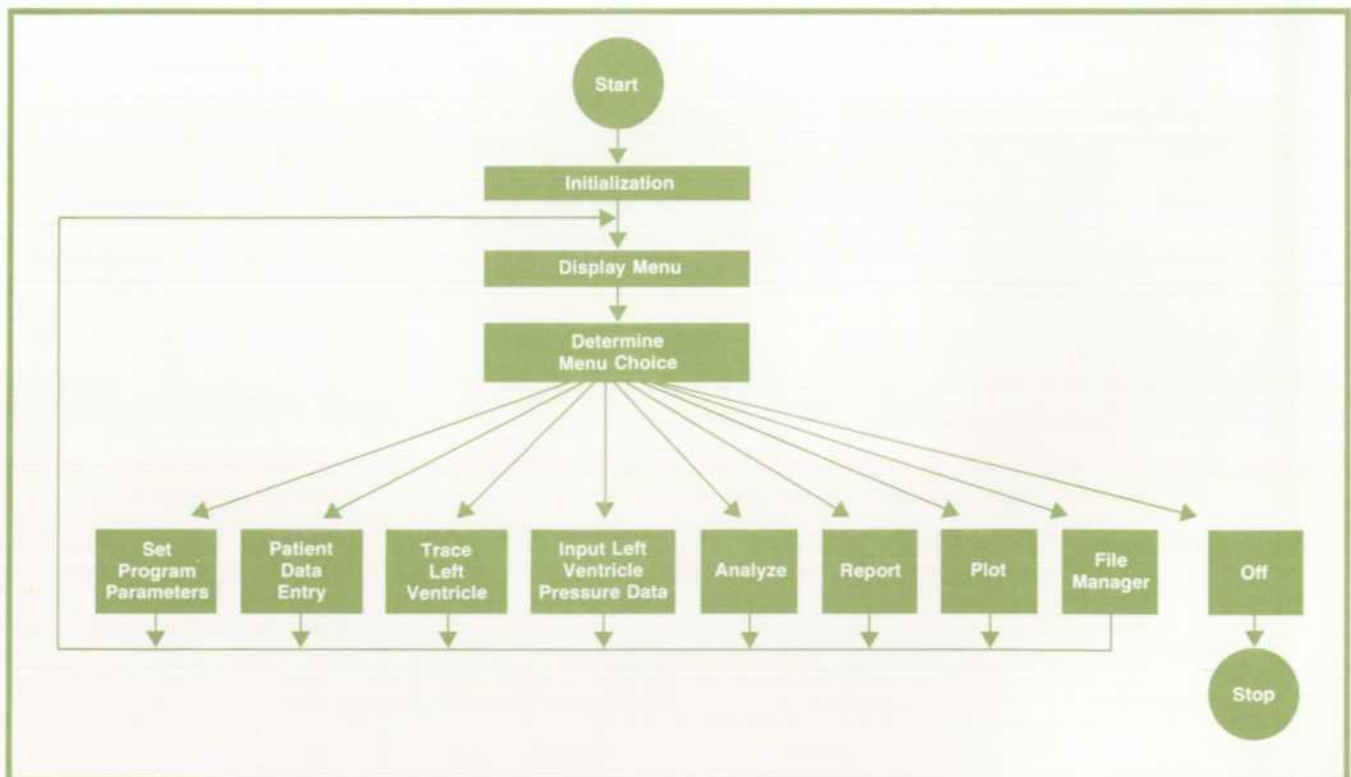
Start

Initialization

Display Menu

Determine Menu Choice

Set Program Parameters

Patient Data Entry

Trace Left Ventricle

Input Left Ventricle Pressure Data

Analyze

Report

Plot

File Manager

Off

Stop